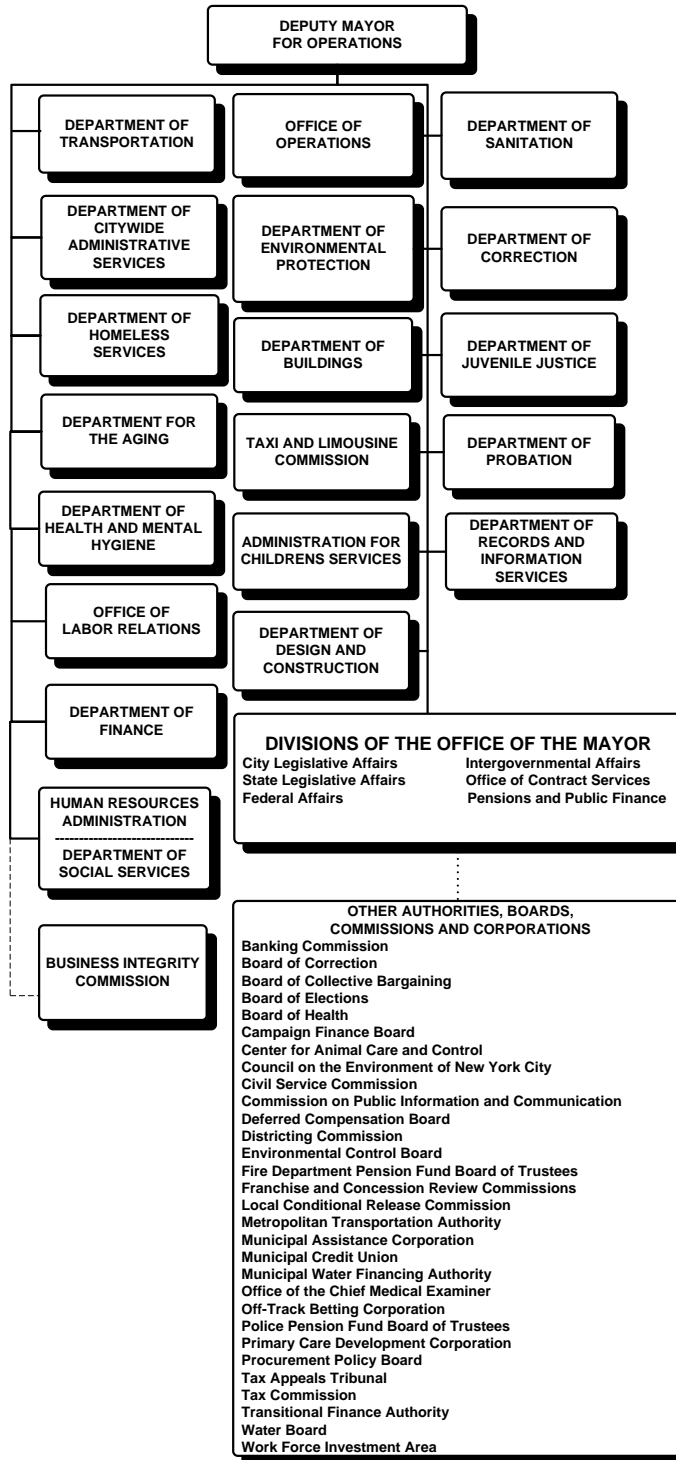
DEPUTY MAYOR FOR OPERATIONS

DEPARTMENT OF TRANSPORTATION

DEPARTMENT OF CITYWIDE ADMINISTRATIVE SERVICES

DEPARTMENT OF HOMELESS SERVICES

DEPARTMENT FOR THE AGING

DEPARTMENT OF HEALTH AND MENTAL HYGIENE

OFFICE OF LABOR RELATIONS

DEPARTMENT OF FINANCE

HUMAN RESOURCES ADMINISTRATION
DEPARTMENT OF SOCIAL SERVICES

BUSINESS INTEGRITY COMMISSION

OFFICE OF OPERATIONS

DEPARTMENT OF ENVIRONMENTAL PROTECTION

DEPARTMENT OF BUILDINGS

TAXI AND LIMOUSINE COMMISSION

ADMINISTRATION FOR CHILDRENS SERVICES

DEPARTMENT OF DESIGN AND CONSTRUCTION

DEPARTMENT OF SANITATION

DEPARTMENT OF CORRECTION

DEPARTMENT OF JUVENILE JUSTICE

DEPARTMENT OF PROBATION

DEPARTMENT OF RECORDS AND INFORMATION SERVICES

DIVISIONS OF THE OFFICE OF THE MAYOR
City Legislative Affairs
State Legislative Affairs
Federal Affairs
Intergovernmental Affairs
Office of Contract Services
Pensions and Public Finance

OTHER AUTHORITIES, BOARDS, COMMISSIONS AND CORPORATIONS
Banking Commission
Board of Correction
Board of Collective Bargaining
Board of Elections
Board of Health
Campaign Finance Board
Center for Animal Care and Control
Council on the Environment of New York City
Civil Service Commission
Commission on Public Information and Communication
Deferred Compensation Board
Districting Commission
Environmental Control Board
Fire Department Pension Fund Board of Trustees
Franchise and Concession Review Commissions
Local Conditional Release Commission
Metropolitan Transportation Authority
Municipal Assistance Corporation
Municipal Credit Union
Municipal Water Financing Authority
Office of the Chief Medical Examiner
Off-Track Betting Corporation
Police Pension Fund Board of Trustees
Primary Care Development Corporation
Procurement Policy Board
Tax Appeals Tribunal
Tax Commission
Transitional Finance Authority
Water Board
Work Force Investment Area